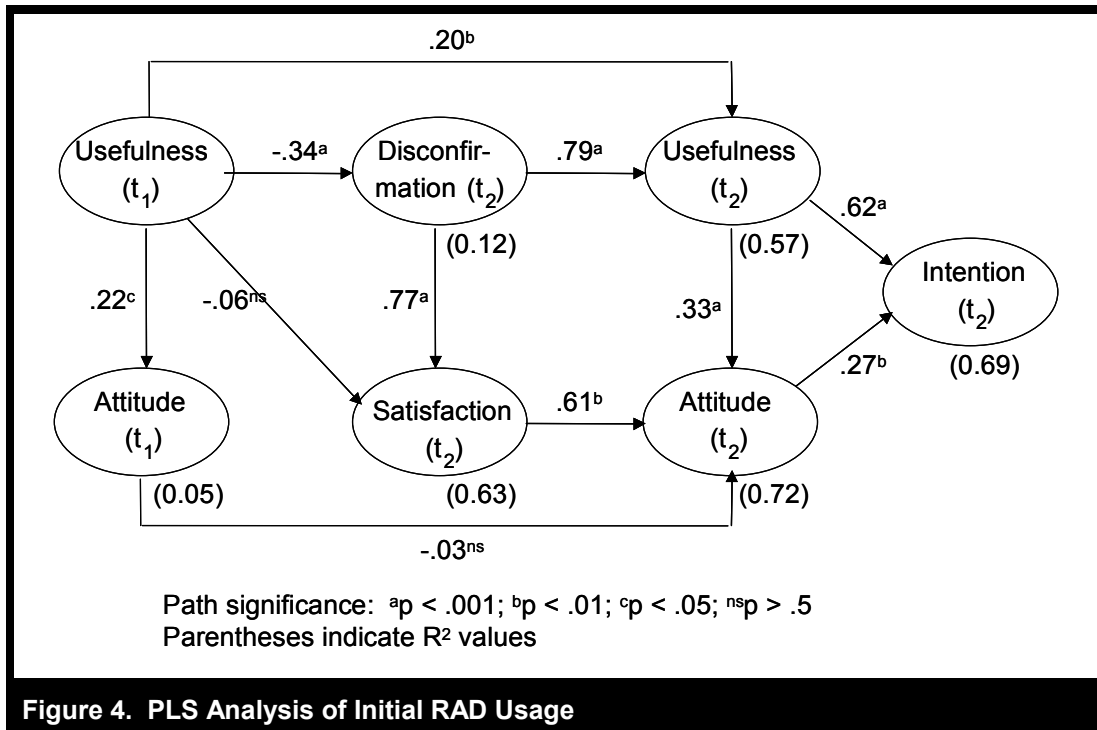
$.20^{b}$

Usefulness $(t_1)$

$-.34^{a}$

Disconfirmation $(t_2)$

$.79^{a}$

Usefulness $(t_2)$

$.62^{a}$

(0.12)

(0.57)

Intention $(t_2)$

$.22^{c}$

$-.06^{ns}$

$.77^{a}$

$.33^{a}$

$.27^{b}$

(0.69)

Attitude $(t_1)$

Satisfaction $(t_2)$

$.61^{b}$

Attitude $(t_2)$

(0.05)

(0.63)

(0.72)

$-.03^{ns}$

Path significance: $^{a}p < .001$; $^{b}p < .01$; $^{c}p < .05$; $^{ns}p > .5$
Parentheses indicate $R^2$ values

Figure 4. PLS Analysis of Initial RAD Usage